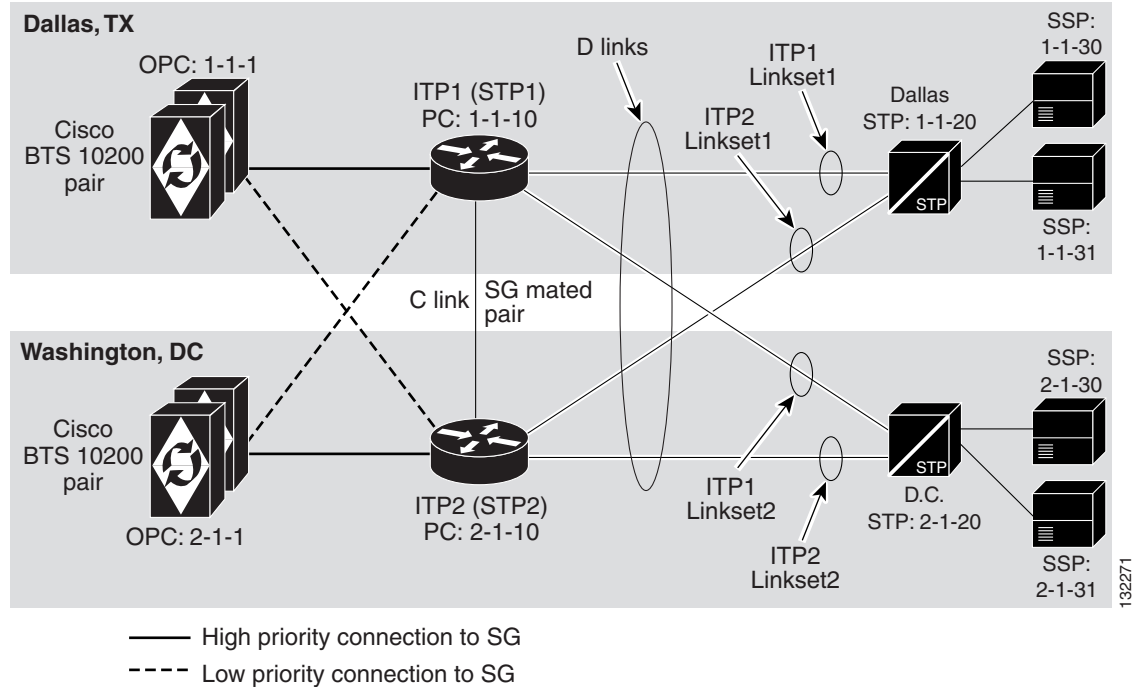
Dallas, TX

OPC: 1-1-1

Cisco BTS 10200 pair

ITP1 (STP1) PC: 1-1-10

D links

ITP1 Linkset1

ITP2 Linkset1

Dallas STP: 1-1-20

STP

SSP: 1-1-30

SSP: 1-1-31

C link

SG mated pair

Washington, DC

Cisco BTS 10200 pair

OPC: 2-1-1

ITP2 (STP2) PC: 2-1-10

ITP1 Linkset2

ITP2 Linkset2

STP

D.C. STP: 2-1-20

SSP: 2-1-30

SSP: 2-1-31

132271

High priority connection to SG

Low priority connection to SG